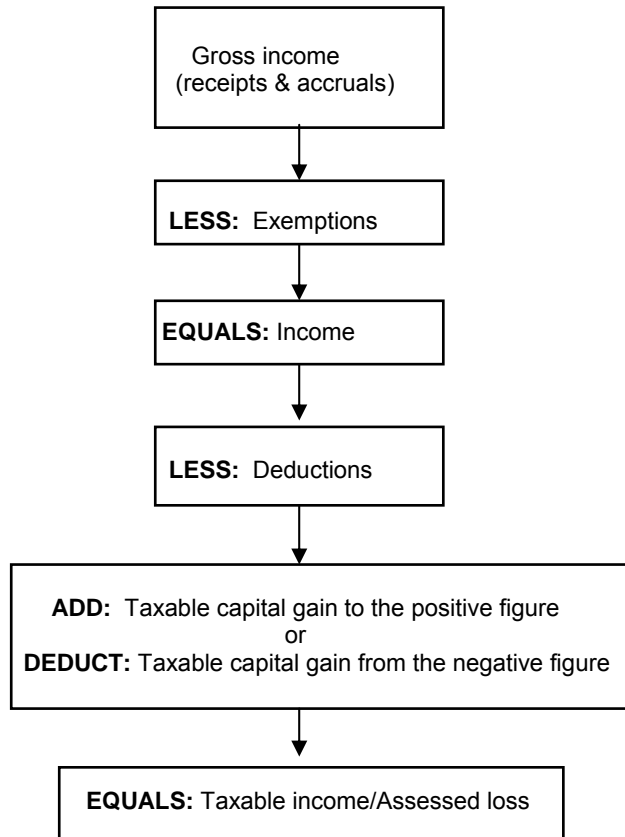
Gross income
(receipts & accruals)

**LESS:** Exemptions

**EQUALS:** Income

**LESS:** Deductions

**ADD:** Taxable capital gain to the positive figure
or
**DEDUCT:** Taxable capital gain from the negative figure

**EQUALS:** Taxable income/Assessed loss